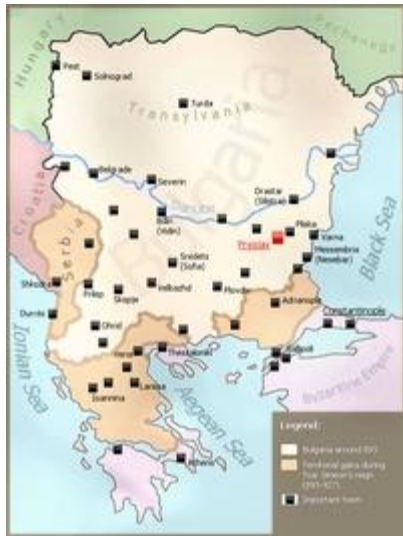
Hungary
Pechenegs
Pest
Solnograd
Turda
Transylvania
Bulgaria
Croatia
Belgrade
Severin
Drastar (Silistra)
Danube
Vidin (Vidin)
Pliska
Varna
Preslav
Messembria (Nesebar)
Black Sea
Serbia
Sredets (Sofia)
Shkodra
Prilep
Skopje
Velbazhd
Plovdiv
Adrianople
Durres
Constantinople
Ohrid
Thessaloniki
Byzantine Empire
Ionian Sea
Larissa
Ioannina
Aegean Sea
Athens
Legend:
Bulgaria around 893
Territorial gains during Tsar Simeon I's reign (893-927)
Important town